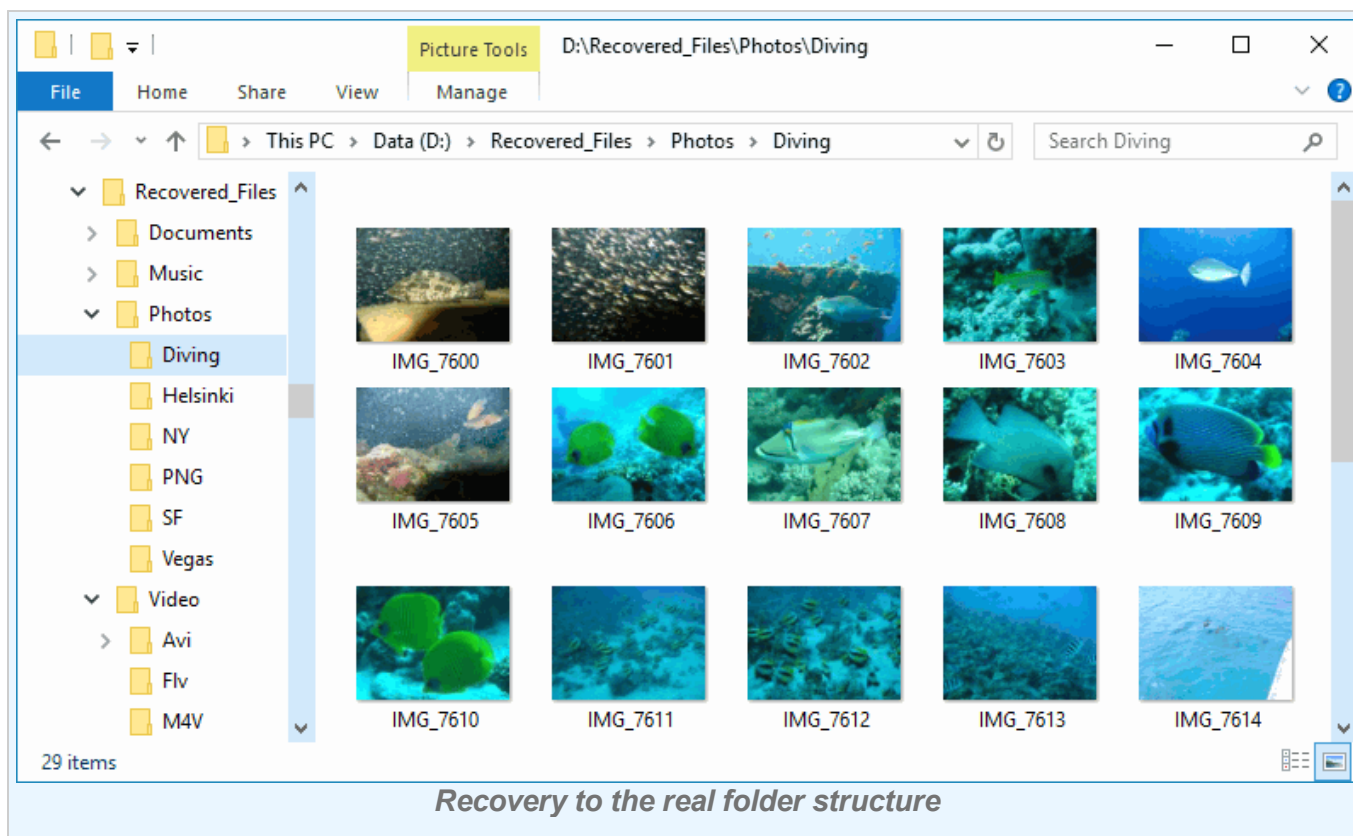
Picture Tools
D:\Recovered_Files\Photos\Diving

File
Home
Share
View
Manage

This PC > Data (D:) > Recovered_Files > Photos > Diving

Search Diving

Recovered_Files
Documents
Music
Photos
Diving
Helsinki
NY
PNG
SF
Vegas
Video
Avi
Flv
M4V

IMG_7600
IMG_7601
IMG_7602
IMG_7603
IMG_7604
IMG_7605
IMG_7606
IMG_7607
IMG_7608
IMG_7609
IMG_7610
IMG_7611
IMG_7612
IMG_7613
IMG_7614

29 items

Recovery to the real folder structure